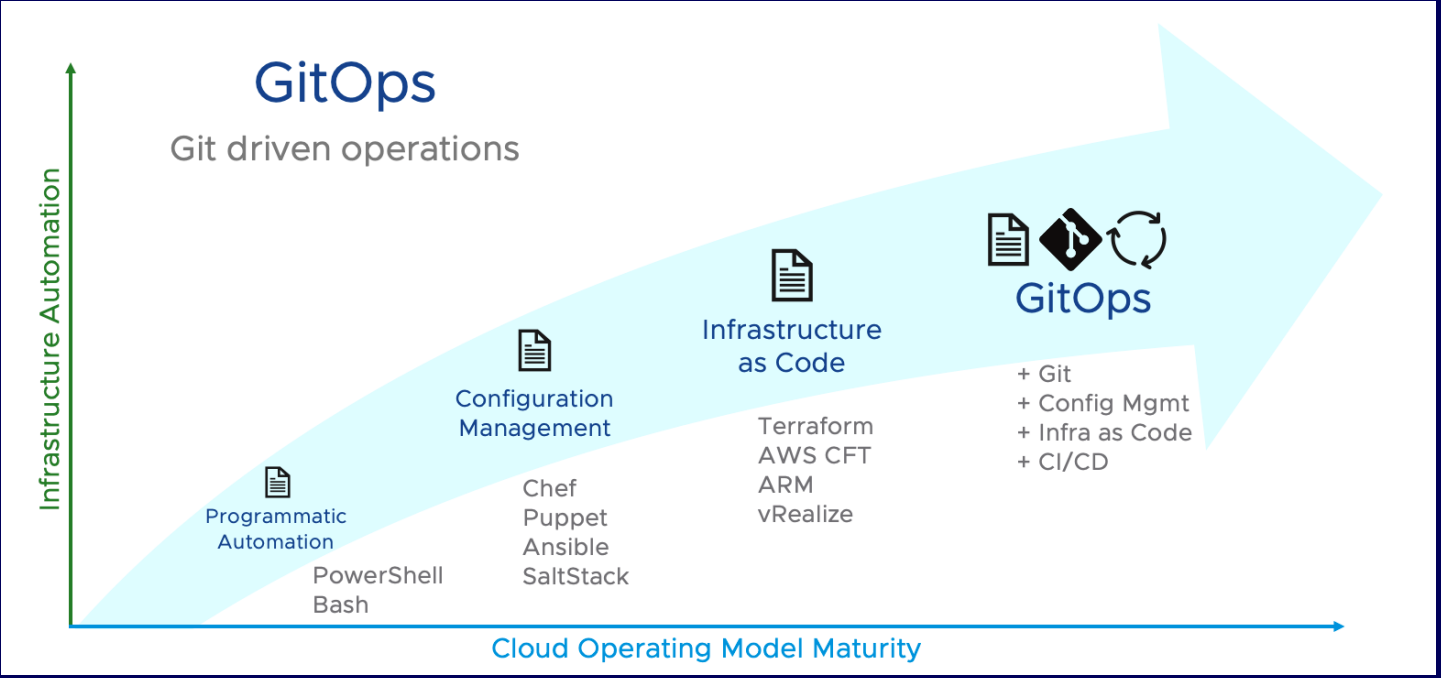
GitOps

Git driven operations

Infrastructure Automation

Programmatic Automation

PowerShell
Bash

Configuration Management

Chef
Puppet
Ansible
SaltStack

Infrastructure as Code

Terraform
AWS CFT
ARM
vRealize

GitOps

+ Git
+ Config Mgmt
+ Infra as Code
+ CI/CD

Cloud Operating Model Maturity